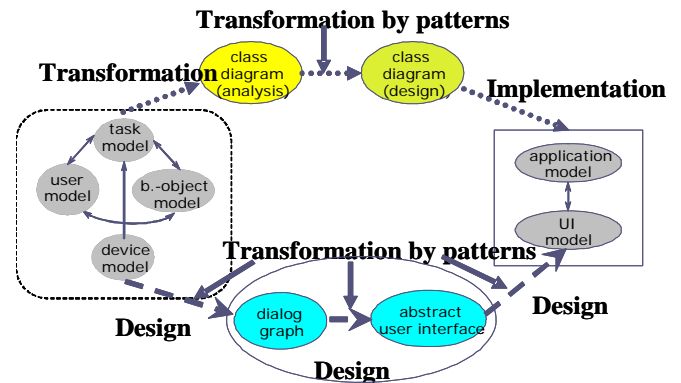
Transformation by patterns

Transformation

class diagram (analysis)

class diagram (design)

Implementation

task model

user model

b.-object model

device model

application model

UI model

Transformation by patterns

Design

dialog graph

abstract user interface

Design

Design